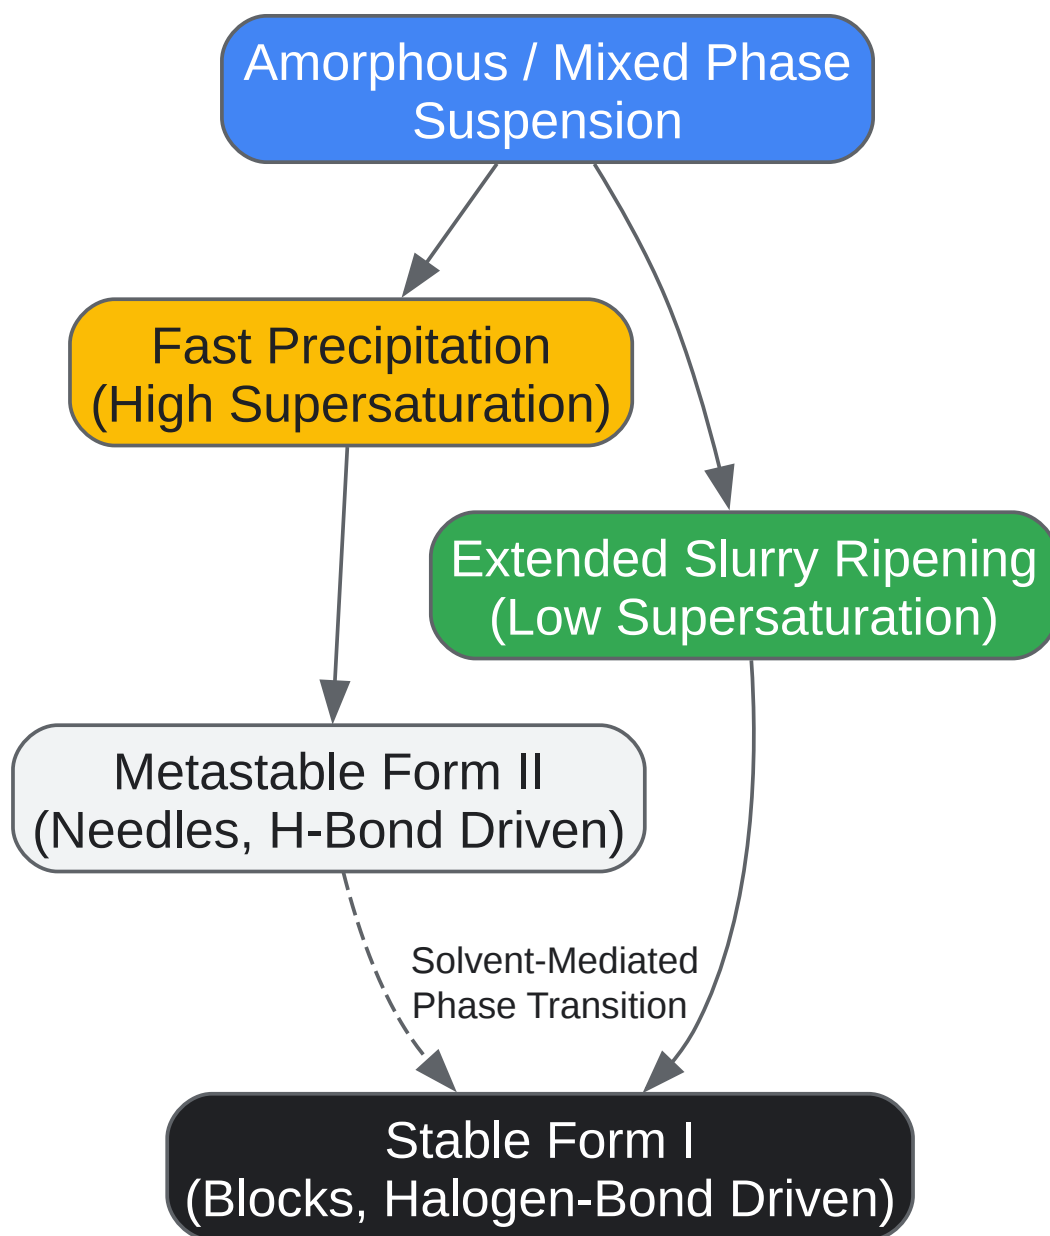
Amorphous / Mixed Phase Suspension

Fast Precipitation (High Supersaturation)

Extended Slurry Ripening (Low Supersaturation)

Metastable Form II (Needles, H-Bond Driven)

Solvent-Mediated Phase Transition

Stable Form I (Blocks, Halogen-Bond Driven)